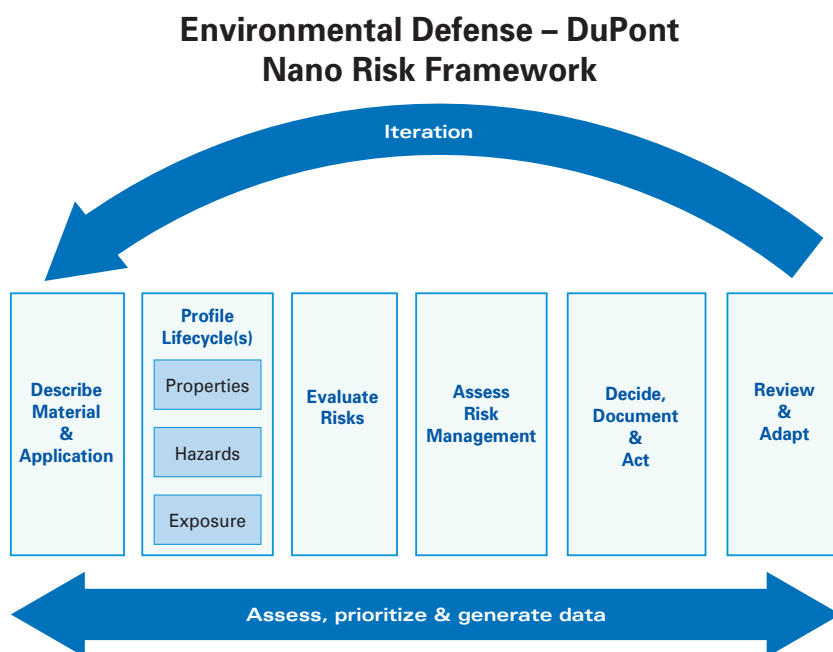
Environmental Defense – DuPont
Nano Risk Framework

Iteration

Describe Material & Application

Profile Lifecycle(s)

Properties

Hazards

Exposure

Evaluate Risks

Assess Risk Management

Decide, Document & Act

Review & Adapt

Assess, prioritize & generate data